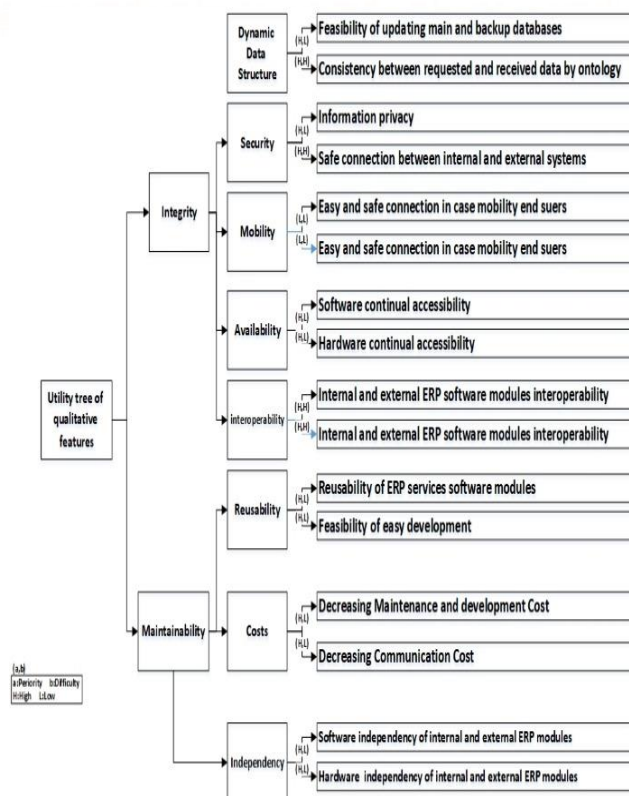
Dynamic Data Structure

(H,L) Feasibility of updating main and backup databases

(H,H) Consistency between requested and received data by ontology

Security

(H,L) Information privacy

(H,H) Safe connection between internal and external systems

Integrity

Mobility

(L,L) Easy and safe connection in case mobility end suers

(L,L) Easy and safe connection in case mobility end suers

Availability

(H,L) Software continual accessibility

(H,L) Hardware continual accessibility

Utility tree of qualitative features

interoperability

(H,H) Internal and external ERP software modules interoperability

(H,L) Internal and external ERP software modules interoperability

Reusability

(H,L) Reusability of ERP services software modules

(H,L) Feasibility of easy development

Maintainability

Costs

(H,L) Decreasing Maintenance and development Cost

(H,L) Decreasing Communication Cost

(a,b)
a:Periority b:Difficulty
H:High L:Low

Independency

(H,L) Software independency of internal and external ERP modules

(H,L) Hardware independency of internal and external ERP modules